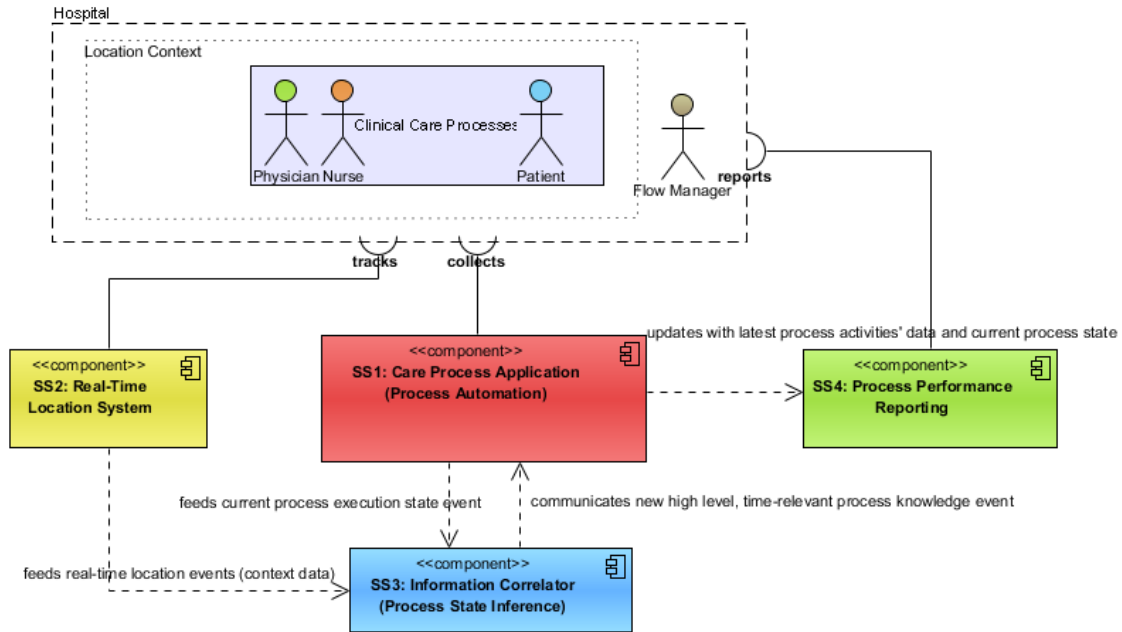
Hospital

Location Context

Clinical Care Processes

Physician

Nurse

Patient

Flow Manager

reports

tracks

collects

updates with latest process activities' data and current process state

<<component>>
SS2: Real-Time Location System

<<component>>
SS1: Care Process Application (Process Automation)

<<component>>
SS4: Process Performance Reporting

feeds current process execution state event

communicates new high level, time-relevant process knowledge event

feeds real-time location events (context data)

<<component>>
SS3: Information Correlator (Process State Inference)